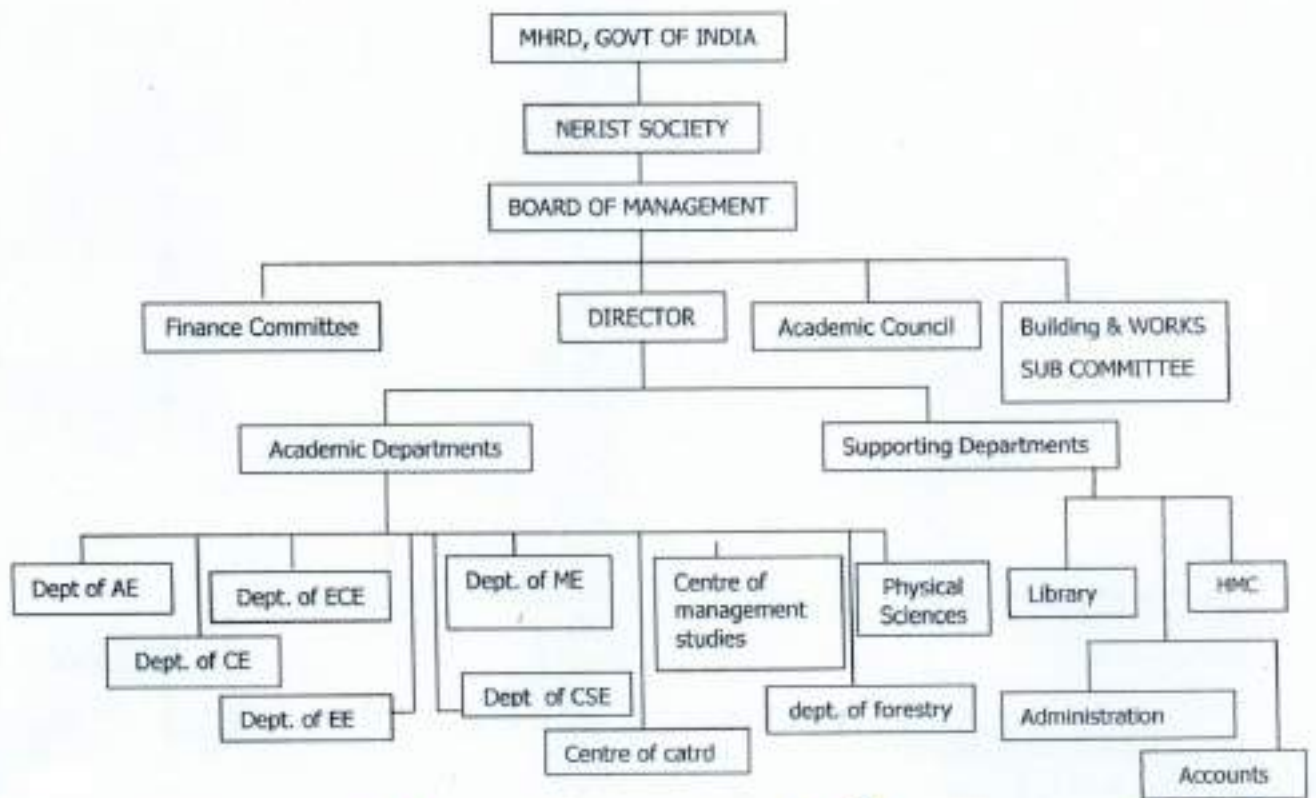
MHRD, GOVT OF INDIA

NERIST SOCIETY

BOARD OF MANAGEMENT

Finance Committee

DIRECTOR

Academic Council

Building & WORKS SUB COMMITTEE

Academic Departments

Supporting Departments

Dept of AE

Dept. of ECE

Dept. of ME

Centre of management studies

Physical Sciences

Library

HMC

Dept. of CE

Dept. of EE

Dept of CSE

Centre of catrd

dept. of forestry

Administration

Accounts